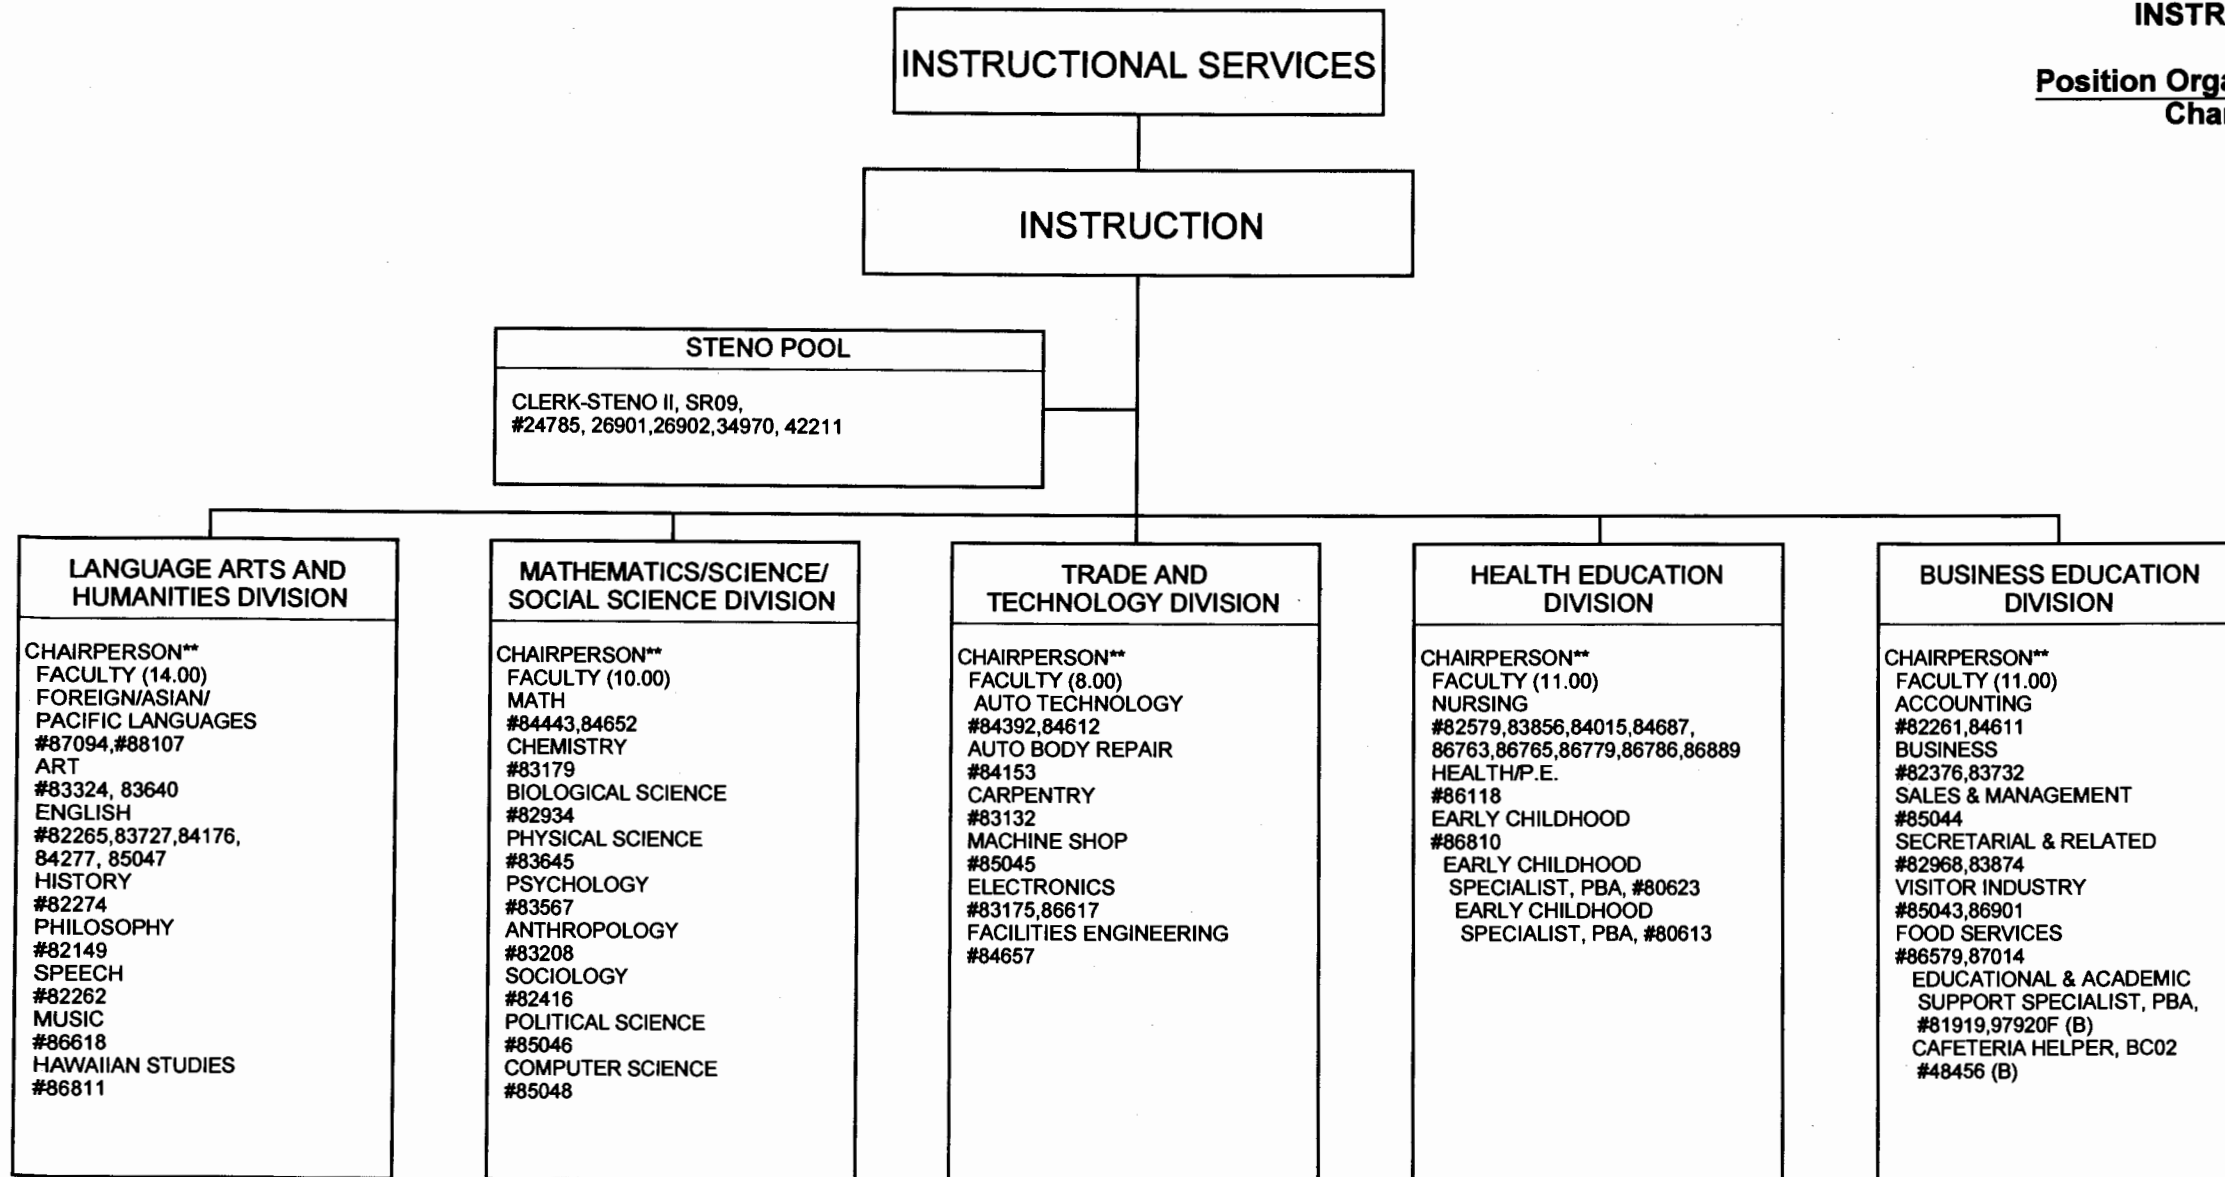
INSTR

Position Orga
Cha

INSTRUCTIONAL SERVICES

INSTRUCTION

STENO POOL

CLERK-STENO II, SR09, #24785, 26901,26902,34970, 42211

LANGUAGE ARTS AND HUMANITIES DIVISION

CHAIRPERSON**
FACULTY (14.00)
FOREIGN/ASIAN/ PACIFIC LANGUAGES
#87094,#88107
ART
#83324, 83640
ENGLISH
#82265,83727,84176, 84277, 85047
HISTORY
#82274
PHILOSOPHY
#82149
SPEECH
#82262
MUSIC
#86618
HAWAIIAN STUDIES
#86811

MATHEMATICS/SCIENCE/ SOCIAL SCIENCE DIVISION

CHAIRPERSON**
FACULTY (10.00)
MATH
#84443,84652
CHEMISTRY
#83179
BIOLOGICAL SCIENCE
#82934
PHYSICAL SCIENCE
#83645
PSYCHOLOGY
#83567
ANTHROPOLOGY
#83208
SOCIOLOGY
#82416
POLITICAL SCIENCE
#85046
COMPUTER SCIENCE
#85048

TRADE AND TECHNOLOGY DIVISION

CHAIRPERSON**
FACULTY (8.00)
AUTO TECHNOLOGY
#84392,84612
AUTO BODY REPAIR
#84153
CARPENTRY
#83132
MACHINE SHOP
#85045
ELECTRONICS
#83175,86617
FACILITIES ENGINEERING
#84657

HEALTH EDUCATION DIVISION

CHAIRPERSON**
FACULTY (11.00)
NURSING
#82579,83856,84015,84687, 86763,86765,86779,86786,86889
HEALTH/P.E.
#86118
EARLY CHILDHOOD
#86810
EARLY CHILDHOOD SPECIALIST, PBA, #80623
EARLY CHILDHOOD SPECIALIST, PBA, #80613

BUSINESS EDUCATION DIVISION

CHAIRPERSON**
FACULTY (11.00)
ACCOUNTING
#82261,84611
BUSINESS
#82376,83732
SALES & MANAGEMENT
#85044
SECRETARIAL & RELATED
#82968,83874
VISITOR INDUSTRY
#85043,86901
FOOD SERVICES
#86579,87014
EDUCATIONAL & ACADEMIC SUPPORT SPECIALIST, PBA, #81919,97920F (B)
CAFETERIA HELPER, BC02
#48456 (B)